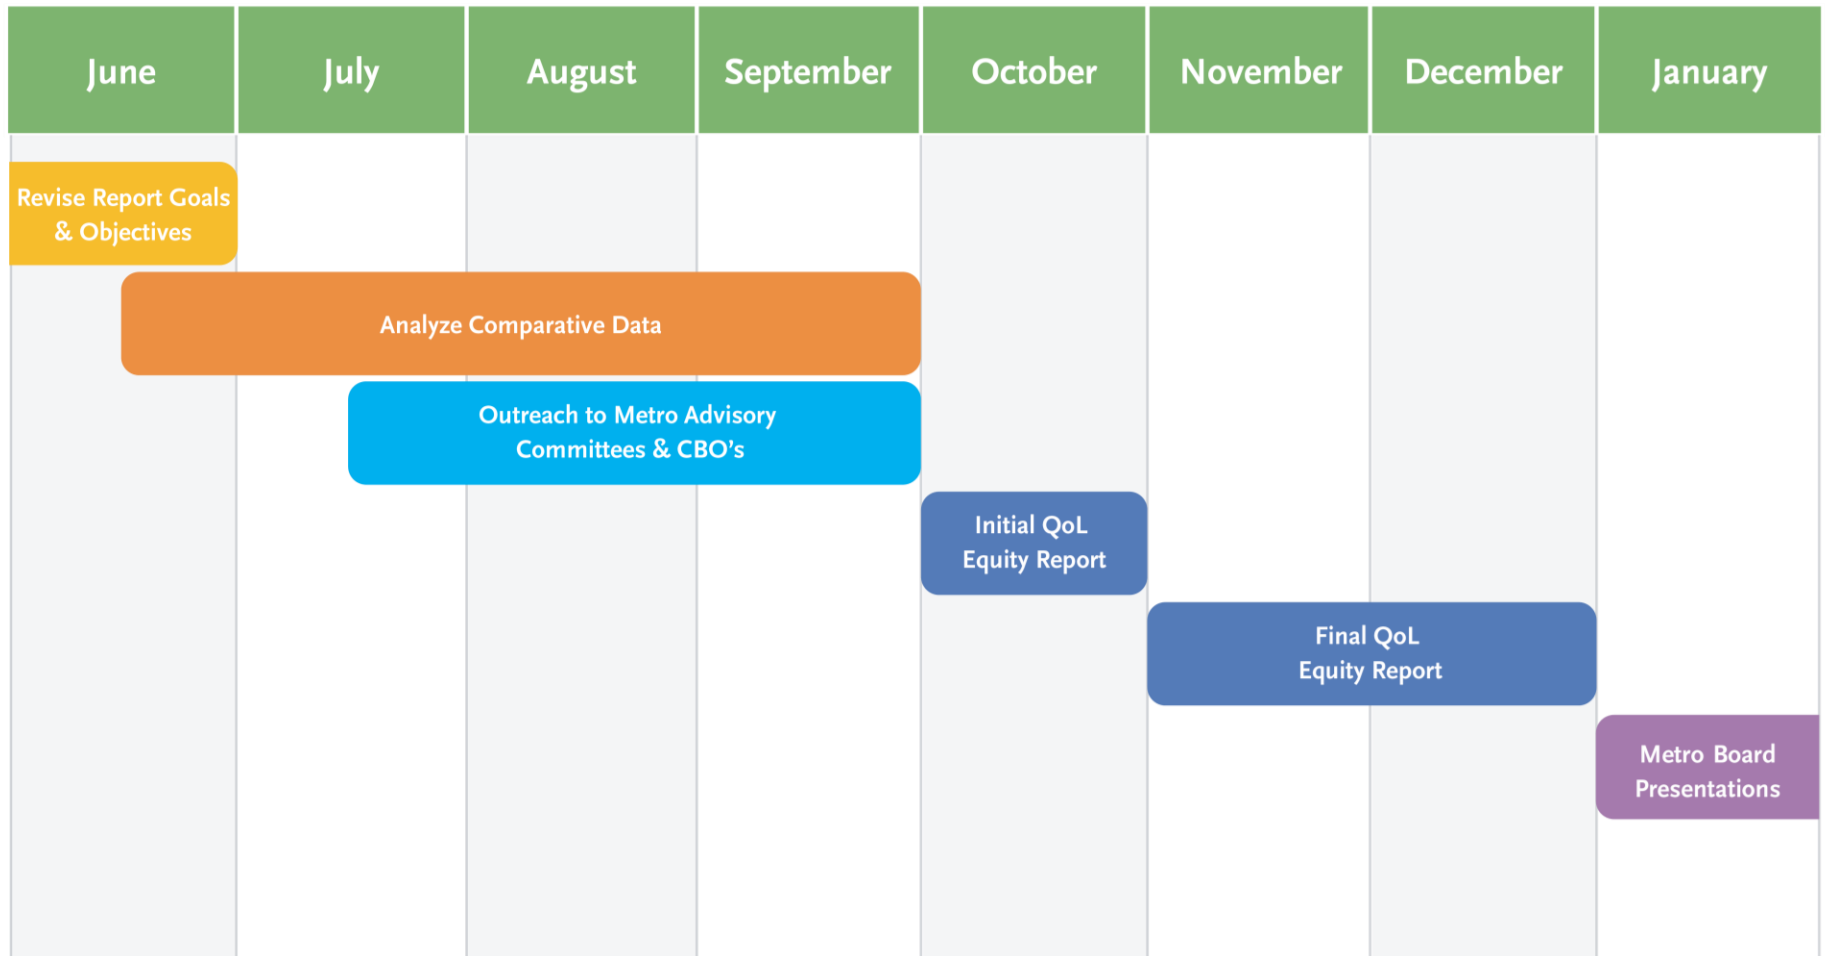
| June | July | August | September | October | November | December | January |
|---|---|---|---|---|---|---|---|

Revise Report Goals & Objectives

Analyze Comparative Data

Outreach to Metro Advisory Committees & CBO's

Initial QoL Equity Report

Final QoL Equity Report

Metro Board Presentations